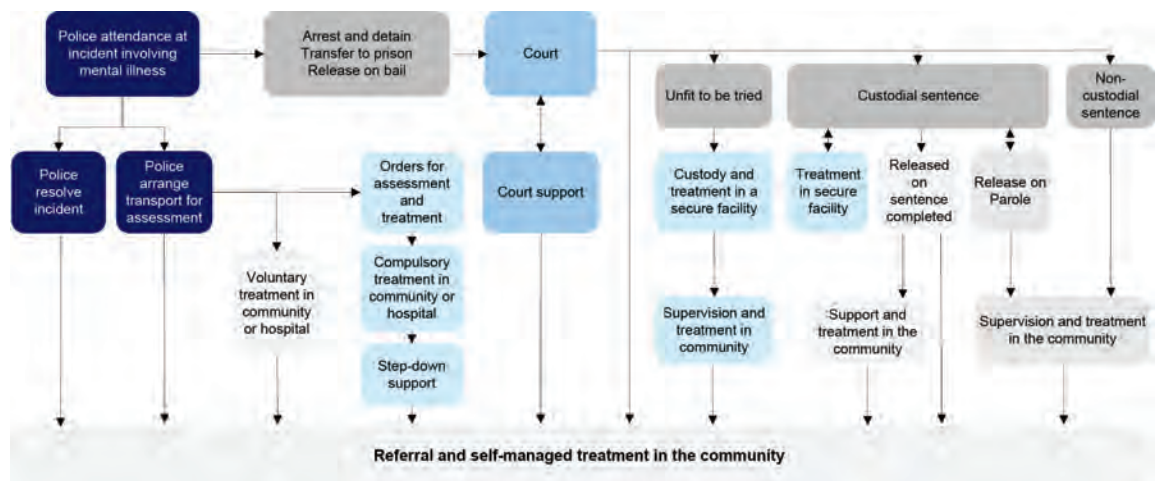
Police attendance at incident involving mental illness

Arrest and detain
Transfer to prison
Release on bail

Court

Unfit to be tried

Custodial sentence

Non-custodial sentence

Police resolve incident

Police arrange transport for assessment

Orders for assessment and treatment

Court support

Custody and treatment in a secure facility

Treatment in secure facility

Released on sentence completed

Release on Parole

Voluntary treatment in community or hospital

Compulsory treatment in community or hospital

Step-down support

Supervision and treatment in community

Support and treatment in the community

Supervision and treatment in the community

Referral and self-managed treatment in the community